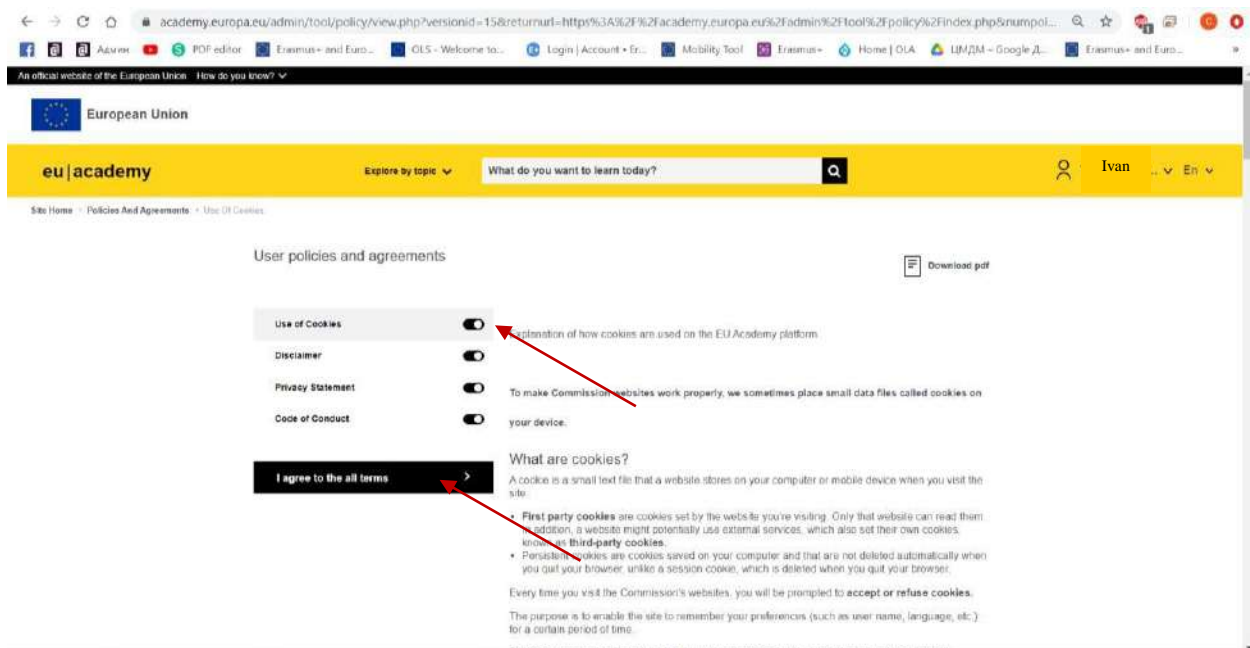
academy.europa.eu/admin/tool/policy/view.php?versionid=15&returnurl=https%3A%2F%2Facademy.europa.eu%2Fadmin%2Ftool%2Fpolicy%2Findex.php&numpol...

Адмін PDF editor Erasmus+ and Euro... OLS - Welcome to... Login | Account • Er... Mobility Tool Erasmus+ Home | OLA ЦМДМ – Google Д... Erasmus+ and Euro...

An official website of the European Union How do you know?

European Union

eu|academy

Explore by topic

What do you want to learn today?

Ivan

En

Site Home › Policies And Agreements › Use Of Cookies

User policies and agreements

Download pdf

Use of Cookies

Disclaimer

Privacy Statement

Code of Conduct

I agree to the all terms

Explanation of how cookies are used on the EU Academy platform

To make Commission websites work properly, we sometimes place small data files called cookies on your device.

What are cookies?

A cookie is a small text file that a website stores on your computer or mobile device when you visit the site.

• First party cookies are cookies set by the website you're visiting. Only that website can read them. In addition, a website might potentially use external services, which also set their own cookies, known as third-party cookies.
• Persistent cookies are cookies saved on your computer and that are not deleted automatically when you quit your browser, unlike a session cookie, which is deleted when you quit your browser.

Every time you visit the Commission's websites, you will be prompted to accept or refuse cookies.

The purpose is to enable the site to remember your preferences (such as user name, language, etc.) for a certain period of time.